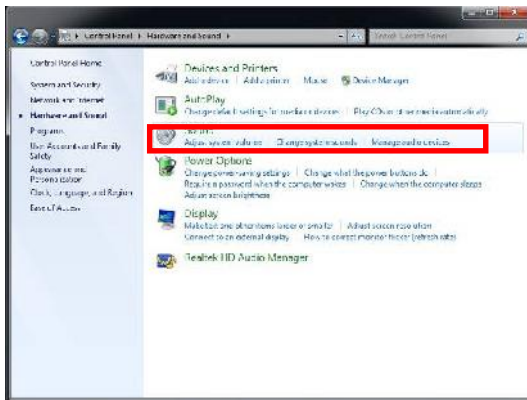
Control Panel ▸ Hardware and Sound ▸

Search Control Panel

Control Panel Home

System and Security

Network and Internet

Hardware and Sound

Programs

User Accounts and Family Safety

Appearance and Personalization

Clock, Language, and Region

Ease of Access

Devices and Printers

Add a device | Add a printer | Mouse | Device Manager

AutoPlay

Change default settings for media or devices | Play CDs or other media automatically

Sound

Adjust system volume | Change system sounds | Manage audio devices

Power Options

Change power-saving settings | Change what the power buttons do | Require a password when the computer wakes | Change when the computer sleeps | Adjust screen brightness

Display

Make text and other items larger or smaller | Adjust screen resolution | Connect to an external display | How to correct monitor flicker (refresh rate)

Realtek HD Audio Manager